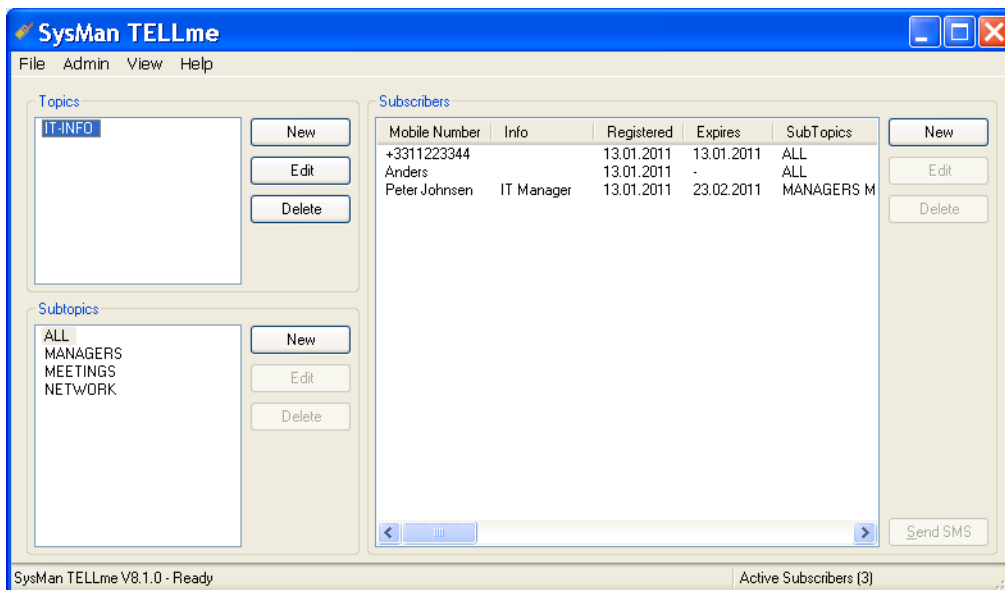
SysMan TELLme

File Admin View Help

Topics

IT-INFO

New

Edit

Delete

Subtopics

ALL
MANAGERS
MEETINGS
NETWORK

New

Edit

Delete

Subscribers

| Mobile Number | Info | Registered | Expires | SubTopics |
|---|---|---|---|---|
| +3311223344 | | 13.01.2011 | 13.01.2011 | ALL |
| Anders | | 13.01.2011 | - | ALL |
| Peter Johnsen | IT Manager | 13.01.2011 | 23.02.2011 | MANAGERS M |

New

Edit

Delete

Send SMS

SysMan TELLme V8.1.0 - Ready

Active Subscribers (3)